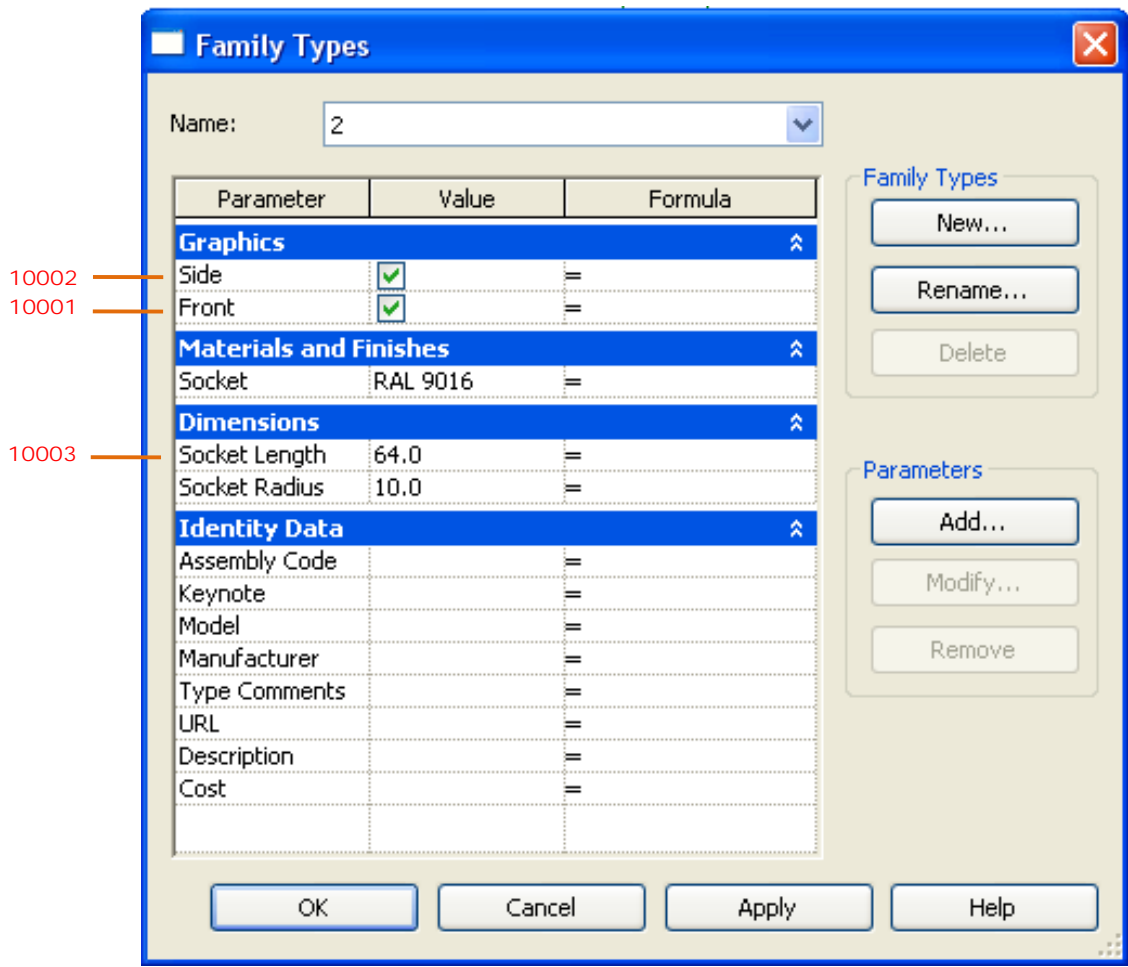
Family Types

Name: 2

| Parameter | Value | Formula |
|---|---|---|
| **Graphics** | | |
| Side | | = |
| Front | | = |
| **Materials and Finishes** | | |
| Socket | RAL 9016 | = |
| **Dimensions** | | |
| Socket Length | 64.0 | = |
| Socket Radius | 10.0 | = |
| **Identity Data** | | |
| Assembly Code | | = |
| Keynote | | = |
| Model | | = |
| Manufacturer | | = |
| Type Comments | | = |
| URL | | = |
| Description | | = |
| Cost | | = |

10002
10001
10003

Family Types
New...
Rename...
Delete

Parameters
Add...
Modify...
Remove

OK
Cancel
Apply
Help